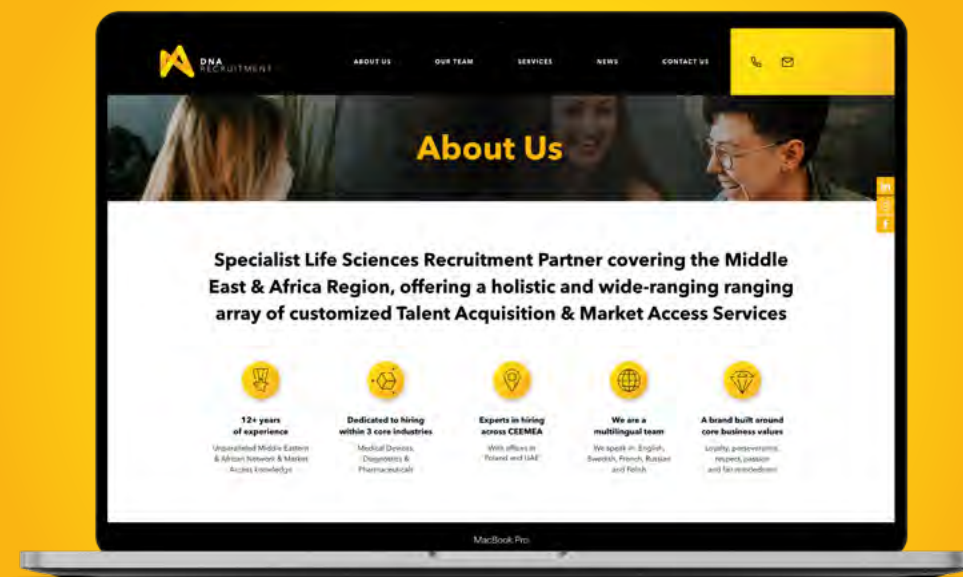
DNA RECRUITMENT

ABOUT US OUR TEAM SERVICES NEWS CONTACT US

About Us

Specialist Life Sciences Recruitment Partner covering the Middle East & Africa Region, offering a holistic and wide-ranging ranging array of customized Talent Acquisition & Market Access Services

12+ years of experience
Unparalleled Middle Eastern & African Network & Market Access knowledge

Dedicated to hiring within 3 core industries
Medical Devices, Diagnostics & Pharmaceuticals

Experts in hiring across CEEMEA
With offices in Poland and UAE

We are a multilingual team
We speak in: English, Swedish, French, Russian and Polish

A brand built around core business values
Loyalty, perseverance, respect, passion and fair-mindedness

MacBook Pro